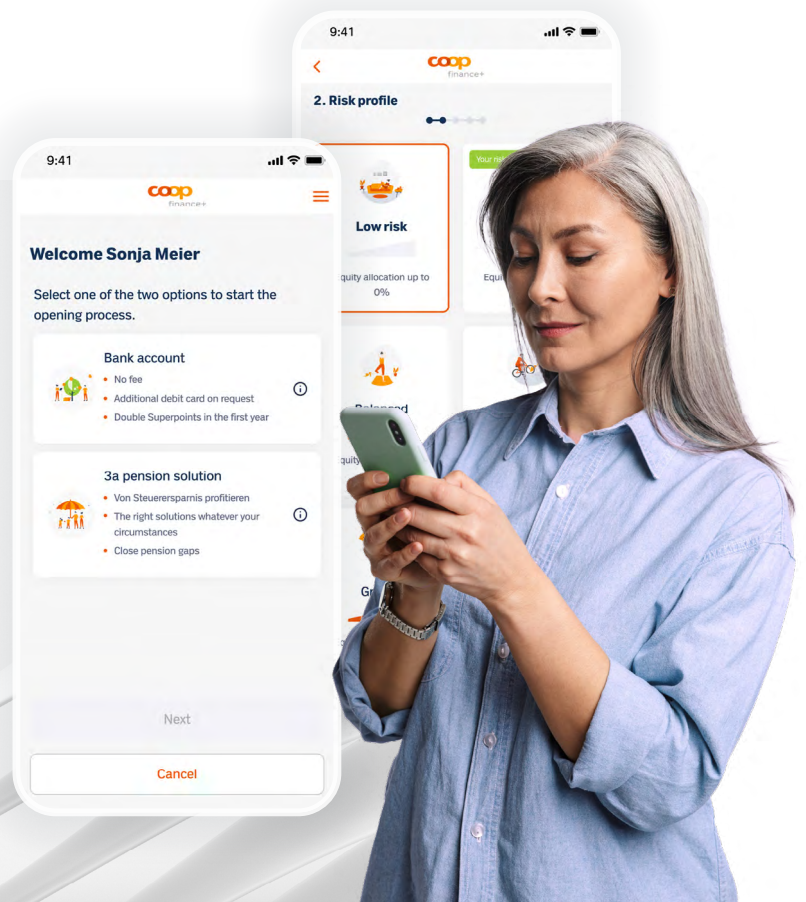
9:41

coop finance+

2. Risk profile

Low risk

quity allocation up to 0%

Your ri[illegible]

Equi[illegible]

Balanced

quity

Gr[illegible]

9:41

coop finance+

Welcome Sonja Meier

Select one of the two options to start the opening process.

Bank account
• No fee
• Additional debit card on request
• Double Superpoints in the first year

3a pension solution
• Von Steuerersparnis profitieren
• The right solutions whatever your circumstances
• Close pension gaps

Next

Cancel